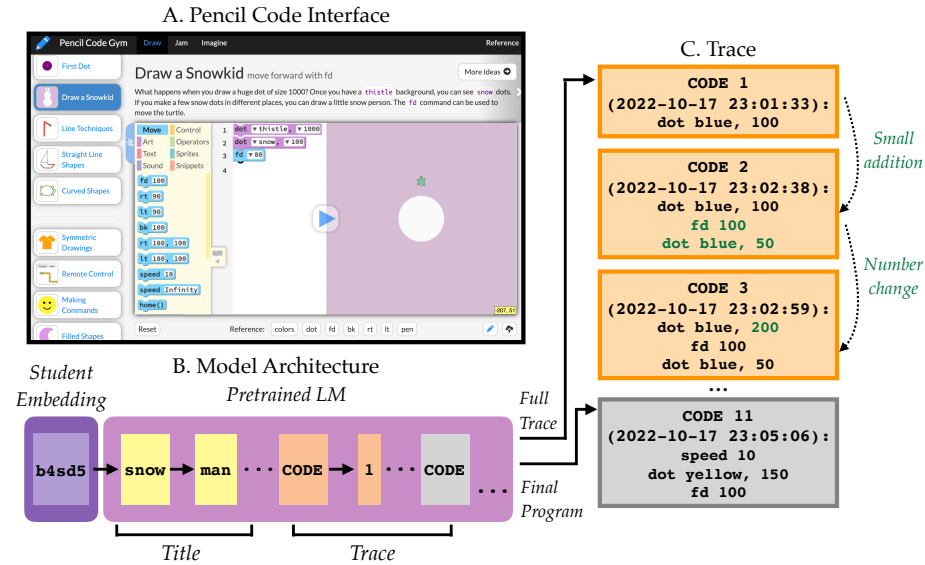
A. Pencil Code Interface

Pencil Code Gym Draw Jam Imagine Reference

First Dot

Draw a Snowkid

Line Techniques

Straight Line Shapes

Curved Shapes

Symmetric Drawings

Remote Control

Making Commands

Filled Shapes

Draw a Snowkid move forward with fd

More Ideas

What happens when you draw a huge dot of size 1000? Once you have a thistle background, you can see snow dots. If you make a few snow dots in different places, you can draw a little snow person. The fd command can be used to move the turtle.

Move Control Art Operators Text Sprites Sound Snippets

fd 100
rt 90
lt 90
bk 100
rt 180, 100
lt 180, 100
speed 10
speed Infinity
home()

1 dot thistle, 1000
2 dot snow, 100
3 fd 80
4

-207, 51

Reset Reference: colors dot fd bk rt lt pen

B. Model Architecture

Student Embedding

Pretrained LM

b4sd5 snow man ... CODE 1 ... CODE ...

Title Trace

Full Trace

Final Program

C. Trace

CODE 1
(2022-10-17 23:01:33):
dot blue, 100

Small addition

CODE 2
(2022-10-17 23:02:38):
dot blue, 100
fd 100
dot blue, 50

Number change

CODE 3
(2022-10-17 23:02:59):
dot blue, 200
fd 100
dot blue, 50

...

CODE 11
(2022-10-17 23:05:06):
speed 10
dot yellow, 150
fd 100